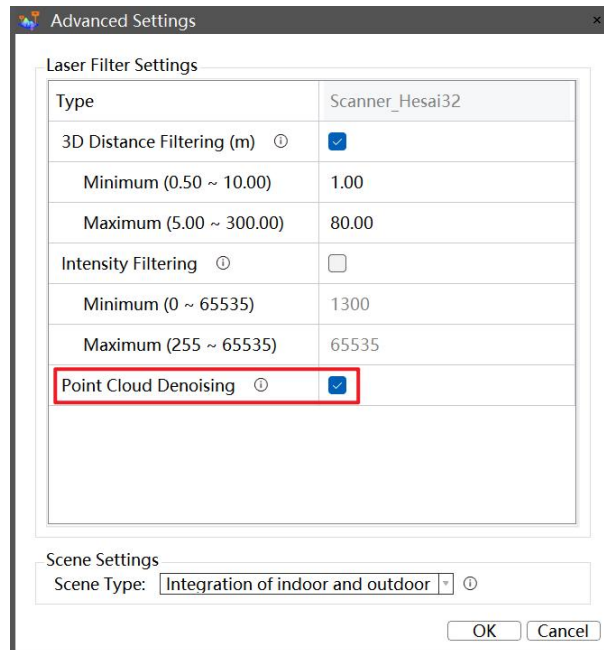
Advanced Settings

Laser Filter Settings

| Type | Scanner_Hesai32 |
|---|---|
| 3D Distance Filtering (m) ⓘ | ☑ |
| Minimum (0.50 ~ 10.00) | 1.00 |
| Maximum (5.00 ~ 300.00) | 80.00 |
| Intensity Filtering ⓘ | ☐ |
| Minimum (0 ~ 65535) | 1300 |
| Maximum (255 ~ 65535) | 65535 |
| Point Cloud Denoising ⓘ | ☑ |

Scene Settings
Scene Type: Integration of indoor and outdoor ⓘ

OK Cancel